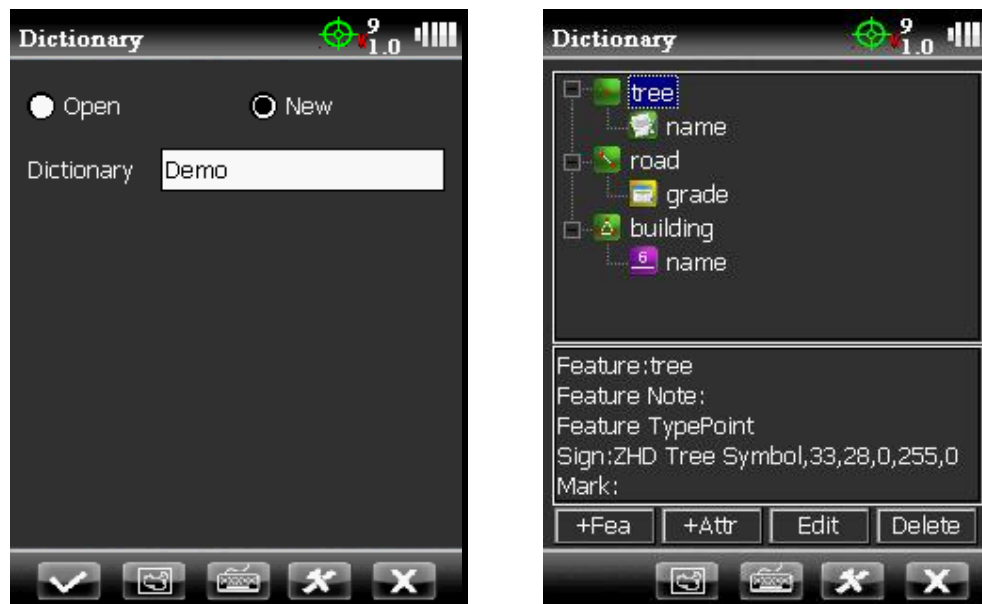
Dictionary 9 1.0

Open New

Dictionary Demo

Dictionary 9 1.0

tree
name
road
grade
building
name

Feature:tree
Feature Note:
Feature TypePoint
Sign:ZHD Tree Symbol,33,28,0,255,0
Mark:

+Fea +Attr Edit Delete